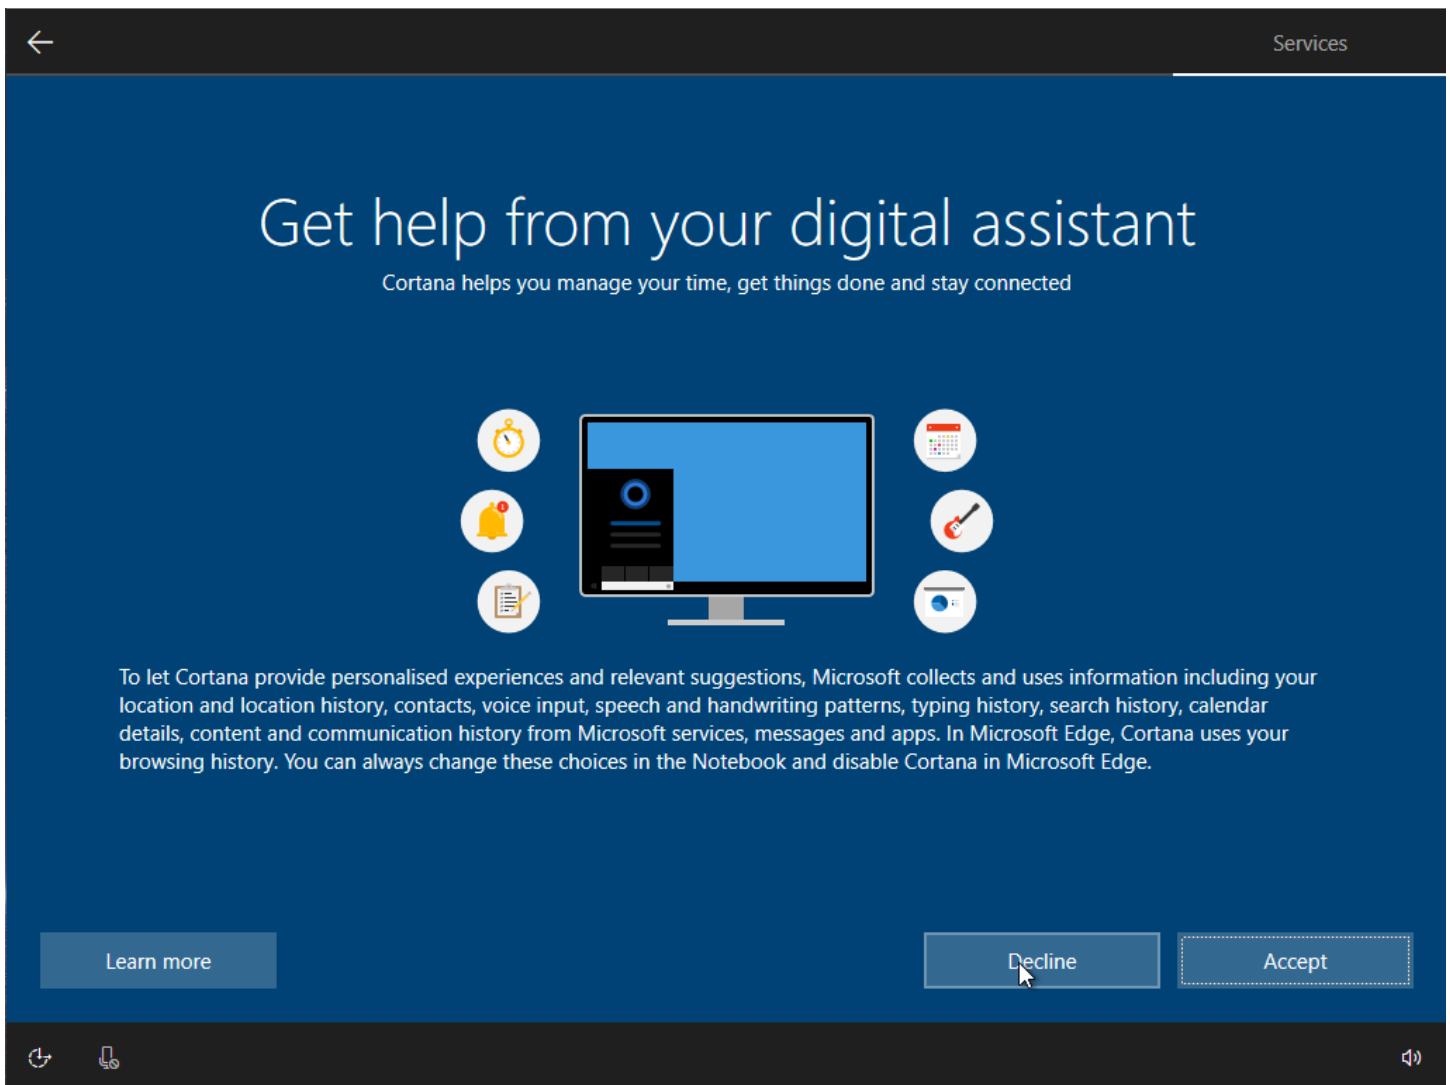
Services

Get help from your digital assistant

Cortana helps you manage your time, get things done and stay connected

To let Cortana provide personalised experiences and relevant suggestions, Microsoft collects and uses information including your location and location history, contacts, voice input, speech and handwriting patterns, typing history, search history, calendar details, content and communication history from Microsoft services, messages and apps. In Microsoft Edge, Cortana uses your browsing history. You can always change these choices in the Notebook and disable Cortana in Microsoft Edge.

Learn more

Decline

Accept